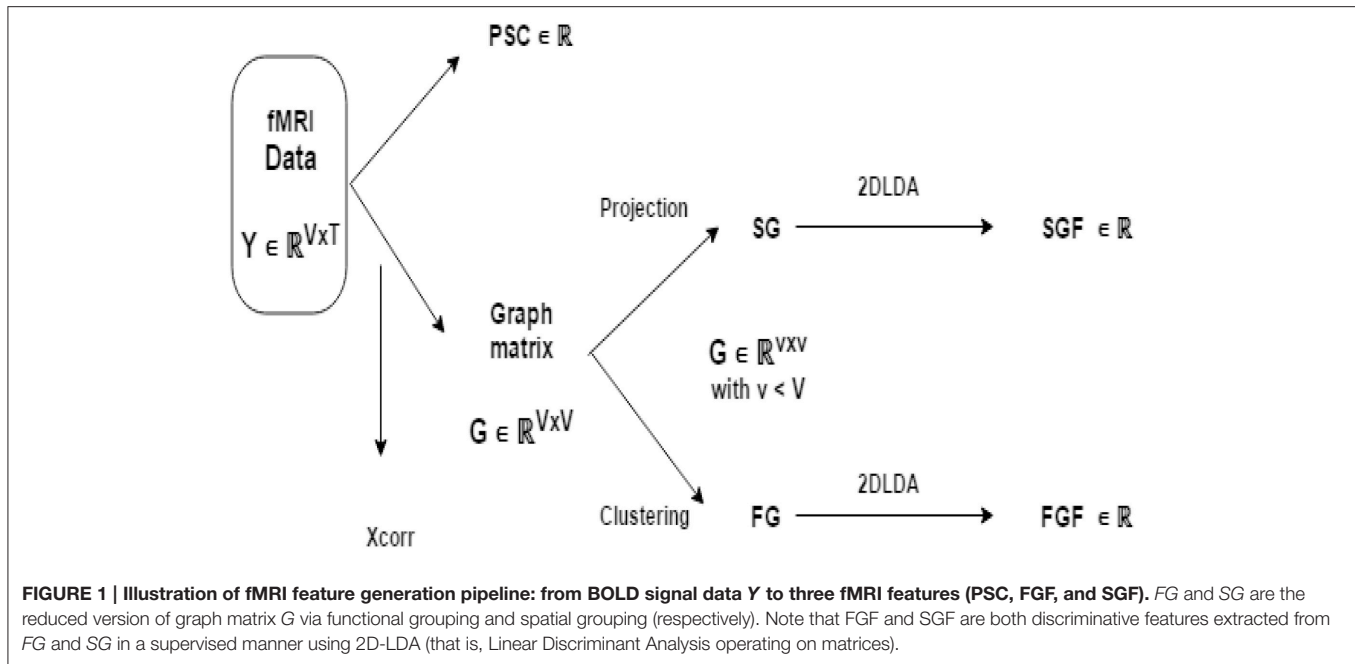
PSC $\in \mathbb{R}$

fMRI Data

$Y \in \mathbb{R}^{VxT}$

Projection

SG

2DLDA

SGF $\in \mathbb{R}$

Graph matrix

$G \in \mathbb{R}^{vxv}$ with v < V

$G \in \mathbb{R}^{VxV}$

Clustering

FG

2DLDA

FGF $\in \mathbb{R}$

Xcorr

**FIGURE 1 | Illustration of fMRI feature generation pipeline: from BOLD signal data *Y* to three fMRI features (PSC, FGF, and SGF).** *FG* and *SG* are the reduced version of graph matrix *G* via functional grouping and spatial grouping (respectively). Note that FGF and SGF are both discriminative features extracted from *FG* and *SG* in a supervised manner using 2D-LDA (that is, Linear Discriminant Analysis operating on matrices).